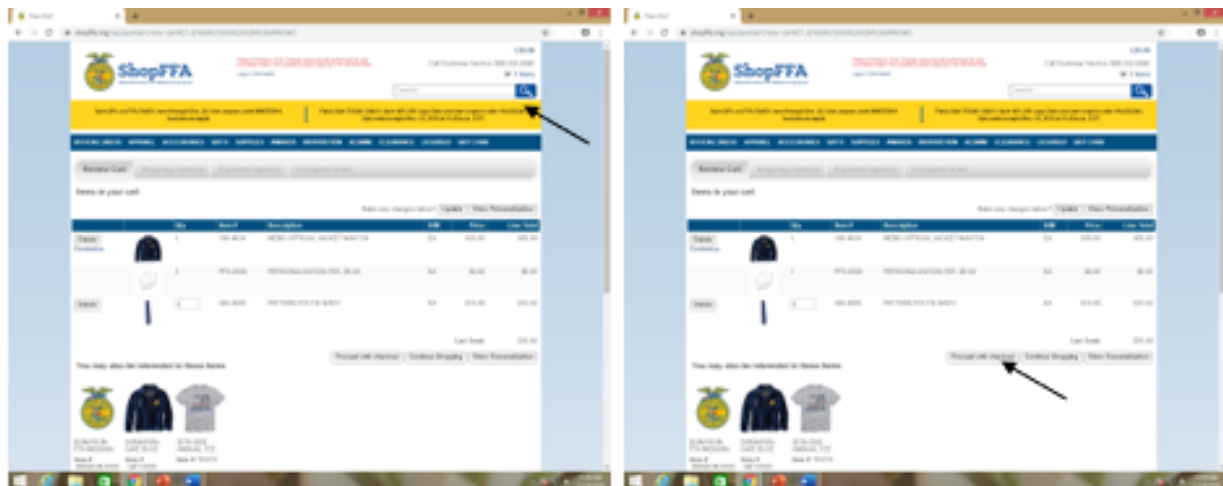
ShopFFA

Review Cart

Items in your cart

Qty | Item # | Description | U/M | Price | Line Total

Proceed with checkout | Continue Shopping

You may also be interested in these items

ShopFFA

Review Cart

Items in your cart

Qty | Item # | Description | U/M | Price | Line Total

Proceed with checkout | Continue Shopping

You may also be interested in these items